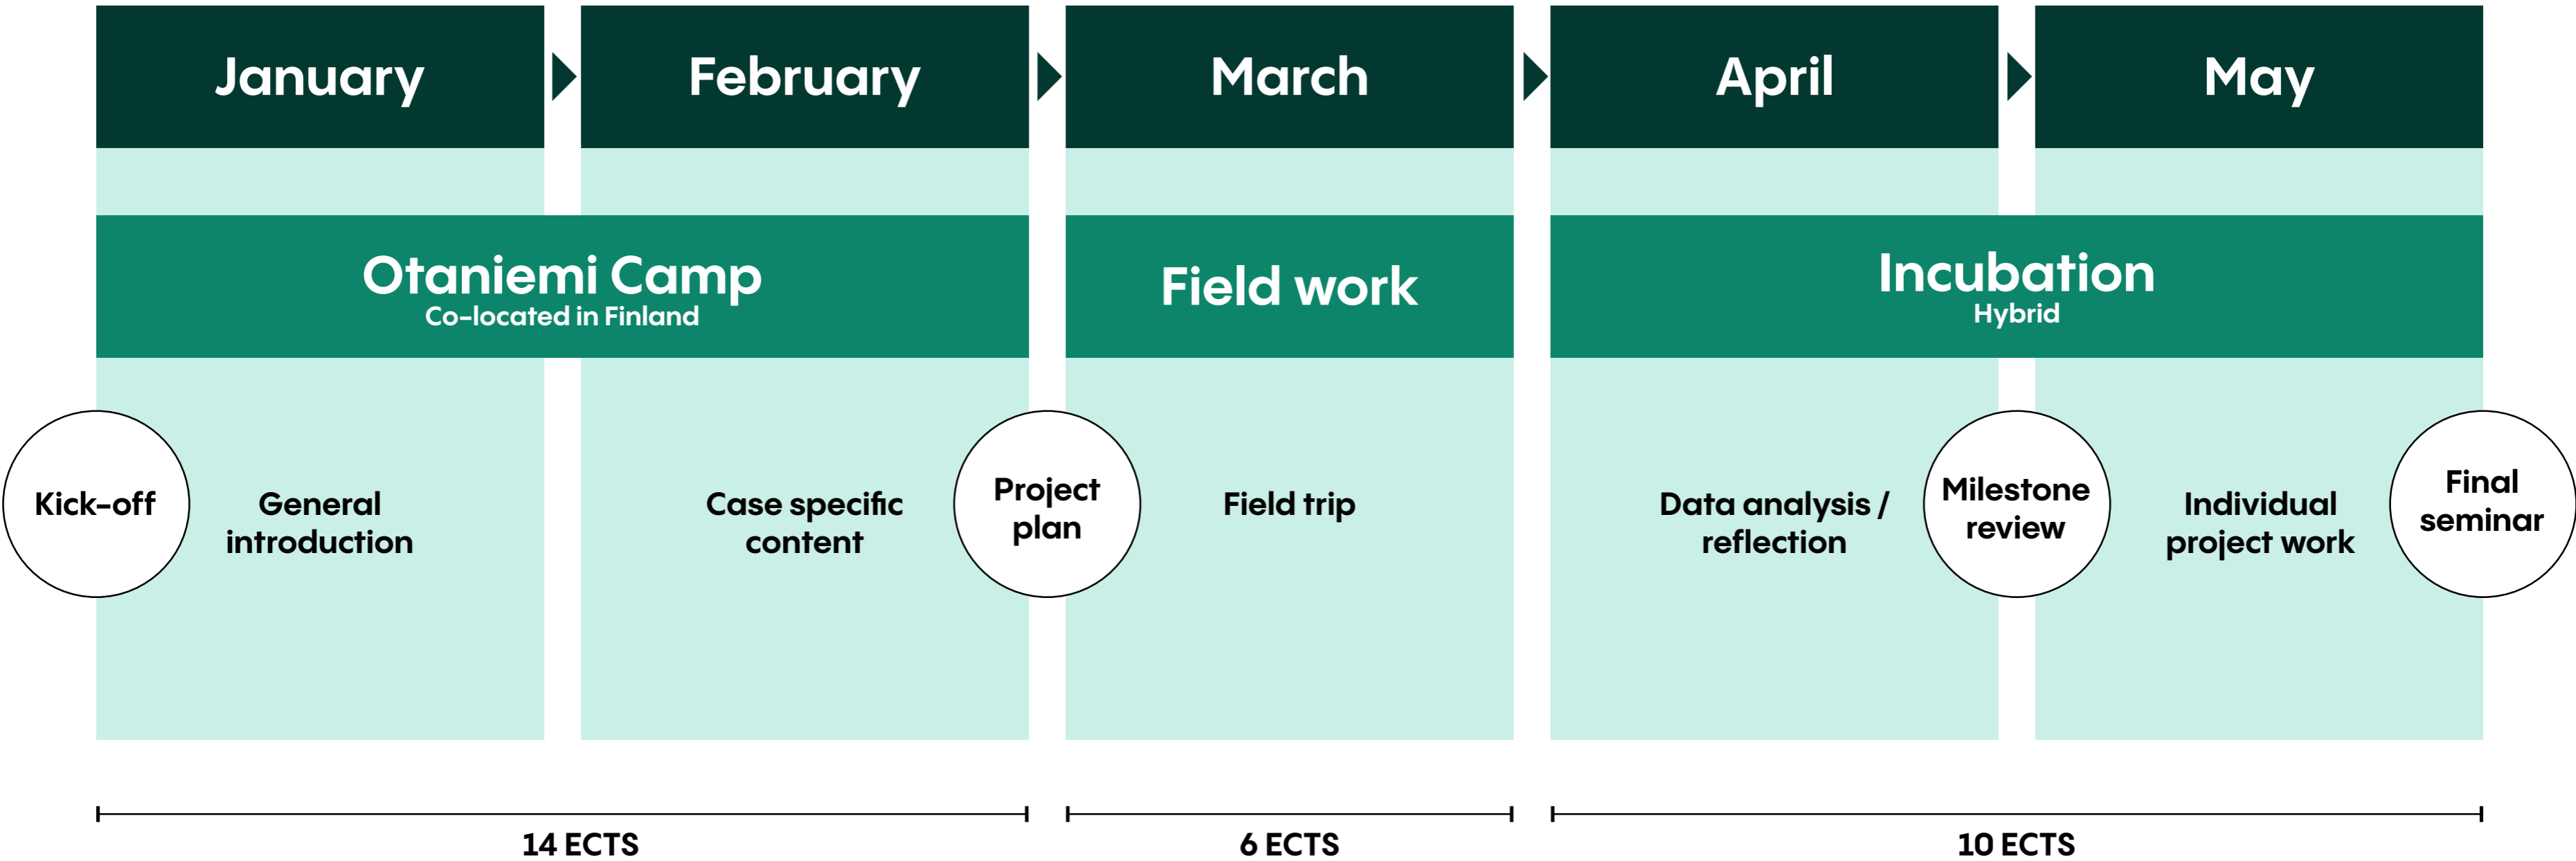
January
February
March
April
May

Otaniemi Camp
Co-located in Finland

Field work

Incubation
Hybrid

Kick-off
General introduction
Case specific content
Project plan
Field trip
Data analysis / reflection
Milestone review
Individual project work
Final seminar

14 ECTS
6 ECTS
10 ECTS